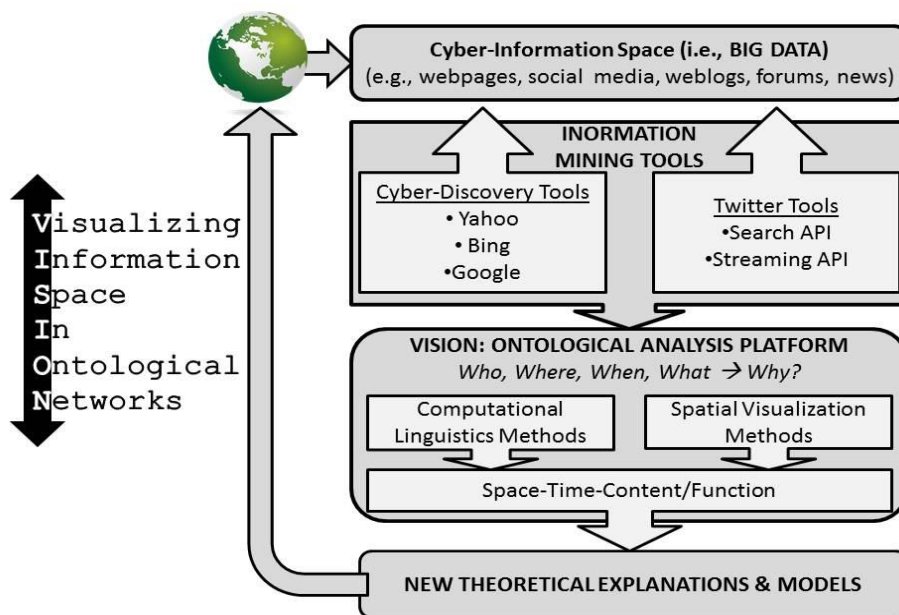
Cyber-Information Space (i.e., BIG DATA)
(e.g., webpages, social media, weblogs, forums, news)

INORMATION MINING TOOLS

Cyber-Discovery Tools
• Yahoo
• Bing
•Google

Twitter Tools
•Search API
•Streaming API

Visualizing
Information
Space
In
Ontological
Networks

VISION: ONTOLOGICAL ANALYSIS PLATFORM
Who, Where, When, What $\rightarrow$ Why?

Computational Linguistics Methods

Spatial Visualization Methods

Space-Time-Content/Function

NEW THEORETICAL EXPLANATIONS & MODELS